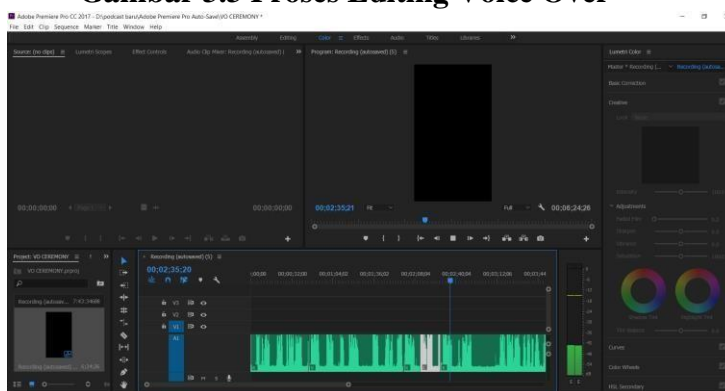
Gambar 3.5 Proses Editing Voice Over

Adobe Premiere Pro CC 2017 - D:\podcast baru\Adobe Premiere Pro Auto-Save\VO CEREMONY *

File Edit Clip Sequence Marker Title Window Help

Assembly Editing Color Effects Audio Titles Libraries »

Source: (no clips) Lumetri Scopes Effect Controls Audio Clip Mixer: Recording (autosaved) »

Program: Recording (autosaved) (5)

Lumetri Color

Master * Recording (... Recording (autosa...

Basic Correction

Creative

00;00;00;00

00;00;00;00

00;02;35;21

Full

00;06;24;26

Adjustments

Project: VO CEREMONY

VO CEREMONY.prproj

Recording (autosav... 7:43:24486

Recording (autosaved)... 6:24:26

Recording (autosaved) (5)

00;02;35;20

;00;00 00;00;32;00 00;01;04;02 00;01;36;02 00;02;08;04 00;02;40;04 00;03;12;06 00;03;44

V3

V2

V1

A1

Curves

Color Wheels

HSL Secondary